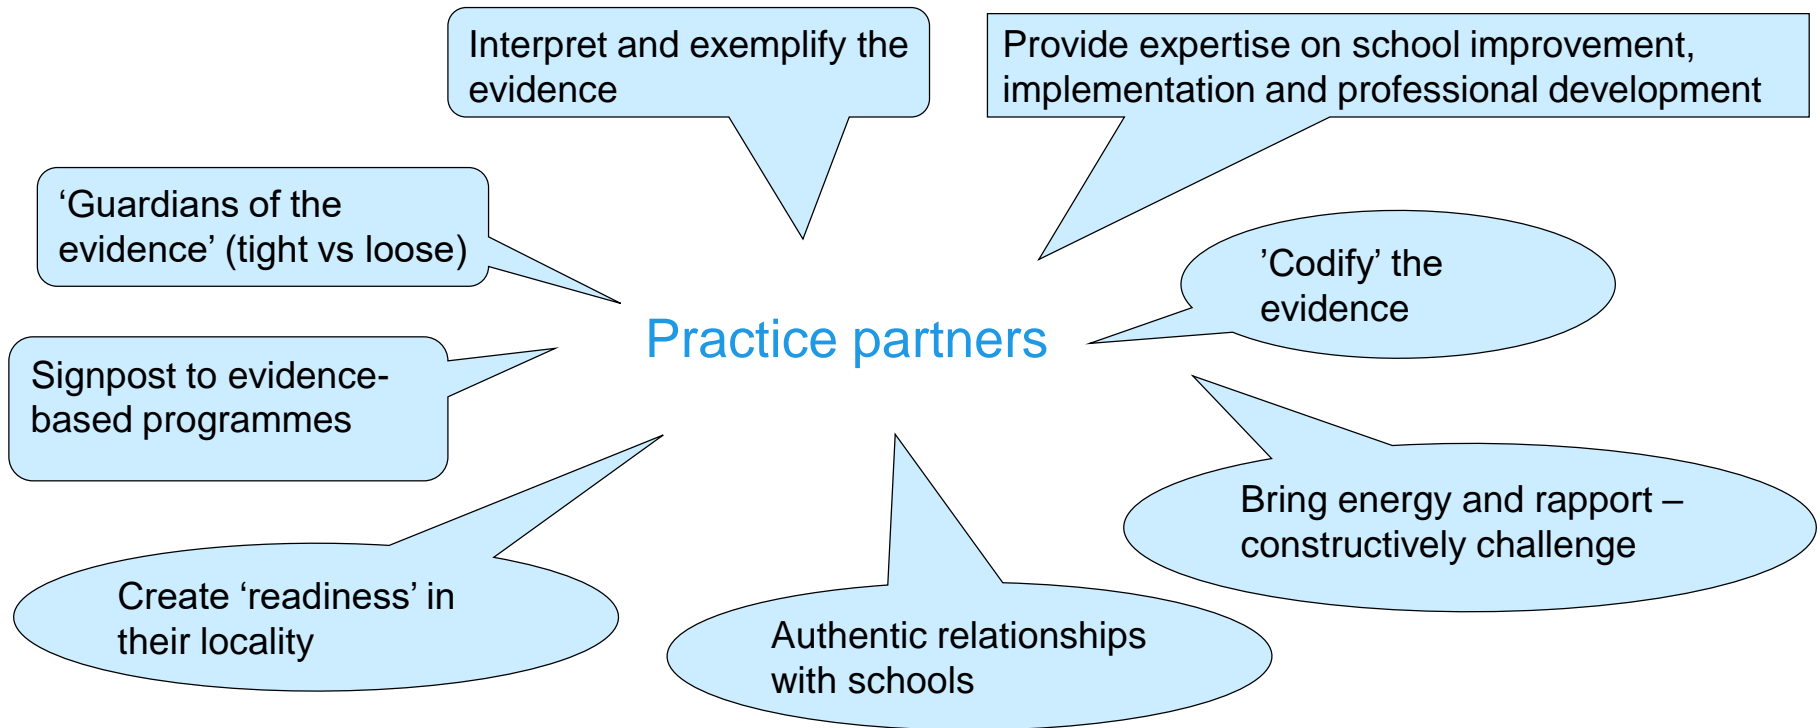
Interpret and exemplify the evidence

Provide expertise on school improvement, implementation and professional development

‘Guardians of the evidence’ (tight vs loose)

’Codify’ the evidence

Practice partners

Signpost to evidence-based programmes

Bring energy and rapport – constructively challenge

Create ‘readiness’ in their locality

Authentic relationships with schools